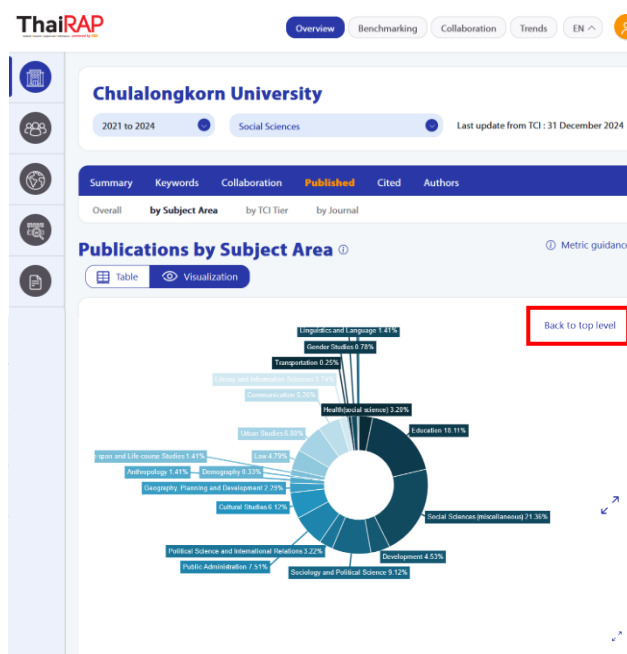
ThaiRAP

Overview Benchmarking Collaboration Trends EN

Chulalongkorn University

2021 to 2024

Social Sciences

Last update from TCI : 31 December 2024

Summary Keywords Collaboration Published Cited Authors

Overall by Subject Area by TCI Tier by Journal

Publications by Subject Area ⓘ

ⓘ Metric guidanc

Table Visualization

Back to top level

Linguistics and Language 1.41%

Gender Studies 0.78%

Transportation 0.25%

Library and Information Sciences 1.74%

Communication 5.26%

Health(social science) 3.20%

Education 18.11%

Urban Studies 6.80%

Law 4.79%

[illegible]span and Life-course Studies 1.41%

Anthropology 1.41%

Demography 0.33%

Geography, Planning and Development 2.79%

Cultural Studies 6.12%

Social Sciences (miscellaneous) 21.36%

Political Science and International Relations 3.22%

Development 4.53%

Public Administration 7.51%

Sociology and Political Science 9.12%